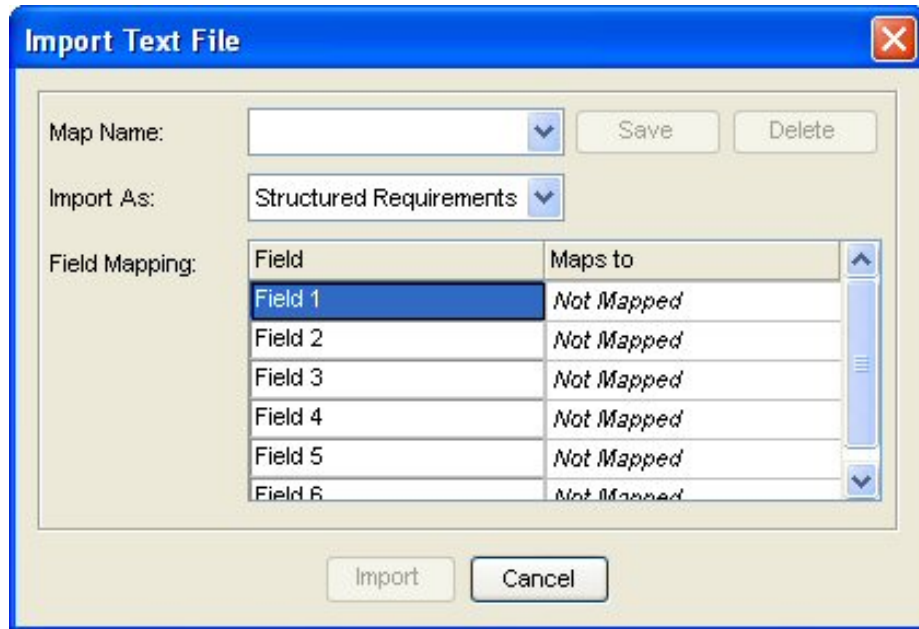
Import Text File

Map Name:

Save

Delete

Import As:

Structured Requirements

Field Mapping:

| Field | Maps to |
|---|---|
| Field 1 | Not Mapped |
| Field 2 | Not Mapped |
| Field 3 | Not Mapped |
| Field 4 | Not Mapped |
| Field 5 | Not Mapped |
| Field 6 | Not Mapped |

Import

Cancel